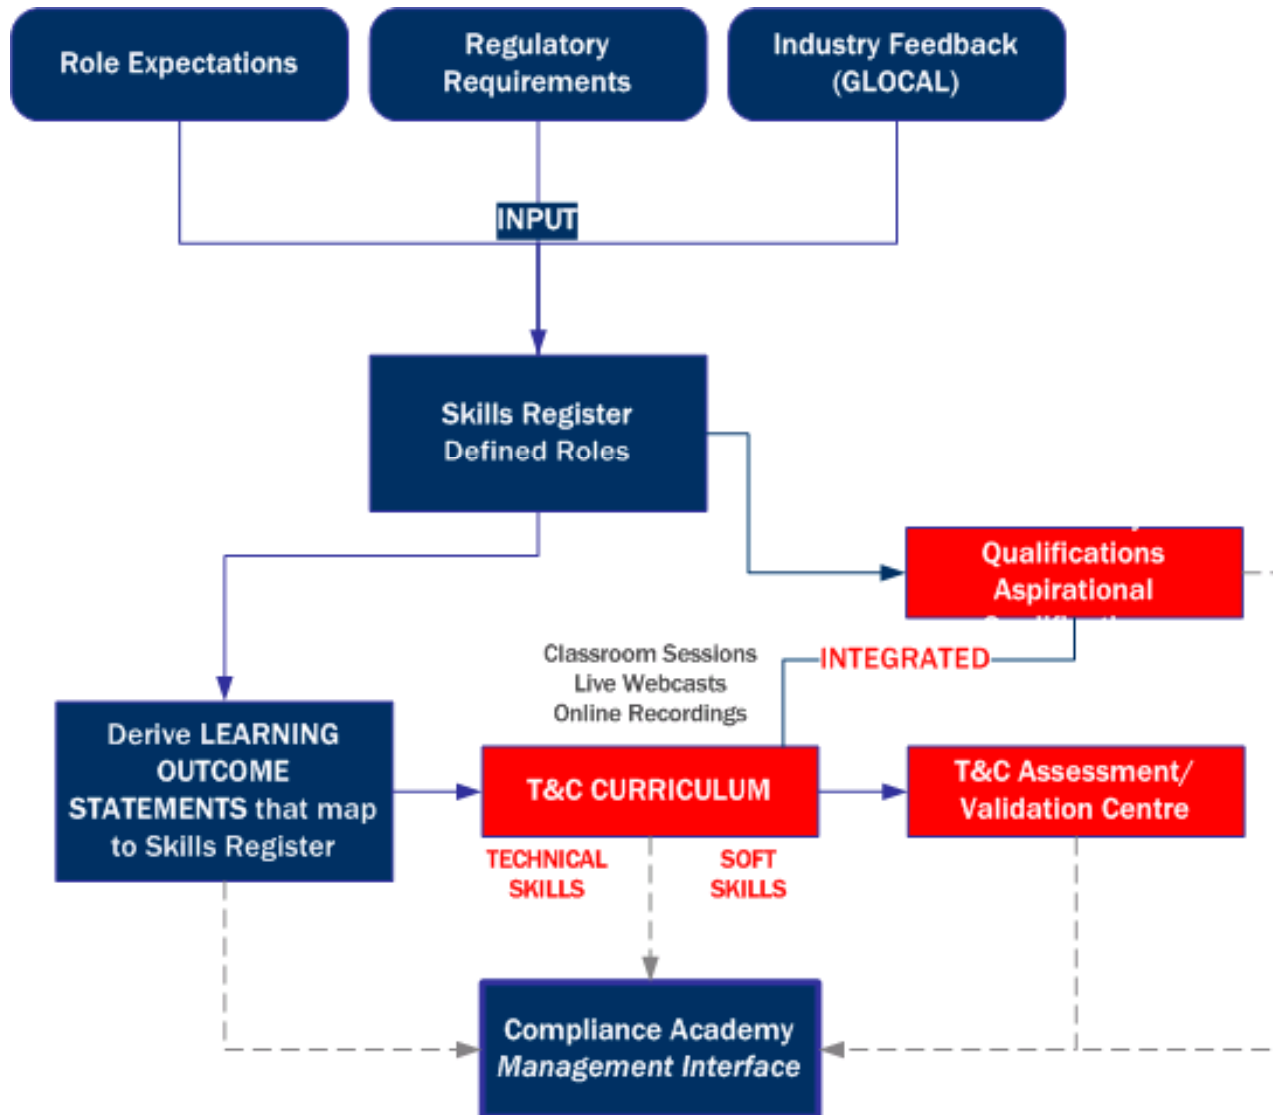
Role Expectations

Regulatory Requirements

Industry Feedback (GLOCAL)

INPUT

Skills Register
Defined Roles

Qualifications
Aspirational

Classroom Sessions
Live Webcasts
Online Recordings

INTEGRATED

Derive LEARNING OUTCOME STATEMENTS that map to Skills Register

T&C CURRICULUM

T&C Assessment/ Validation Centre

TECHNICAL SKILLS

SOFT SKILLS

Compliance Academy
Management Interface